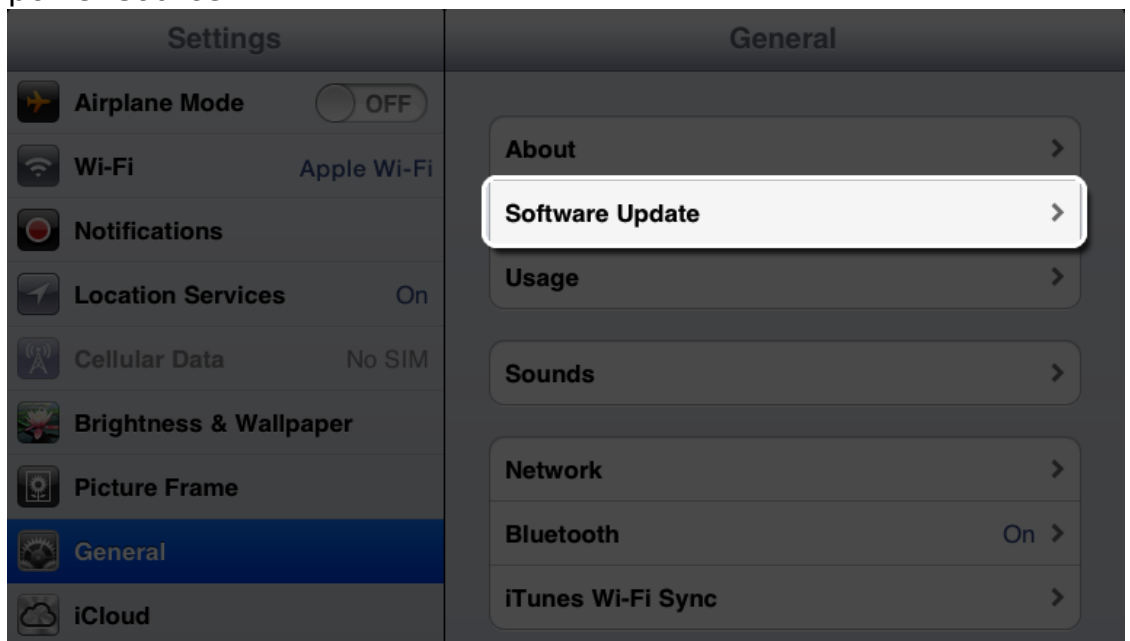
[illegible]

Settings

Airplane Mode OFF

Wi-Fi Apple Wi-Fi

Notifications

Location Services On

Cellular Data No SIM

Brightness & Wallpaper

Picture Frame

General

iCloud

General

About

Software Update

Usage

Sounds

Network

Bluetooth On

iTunes Wi-Fi Sync